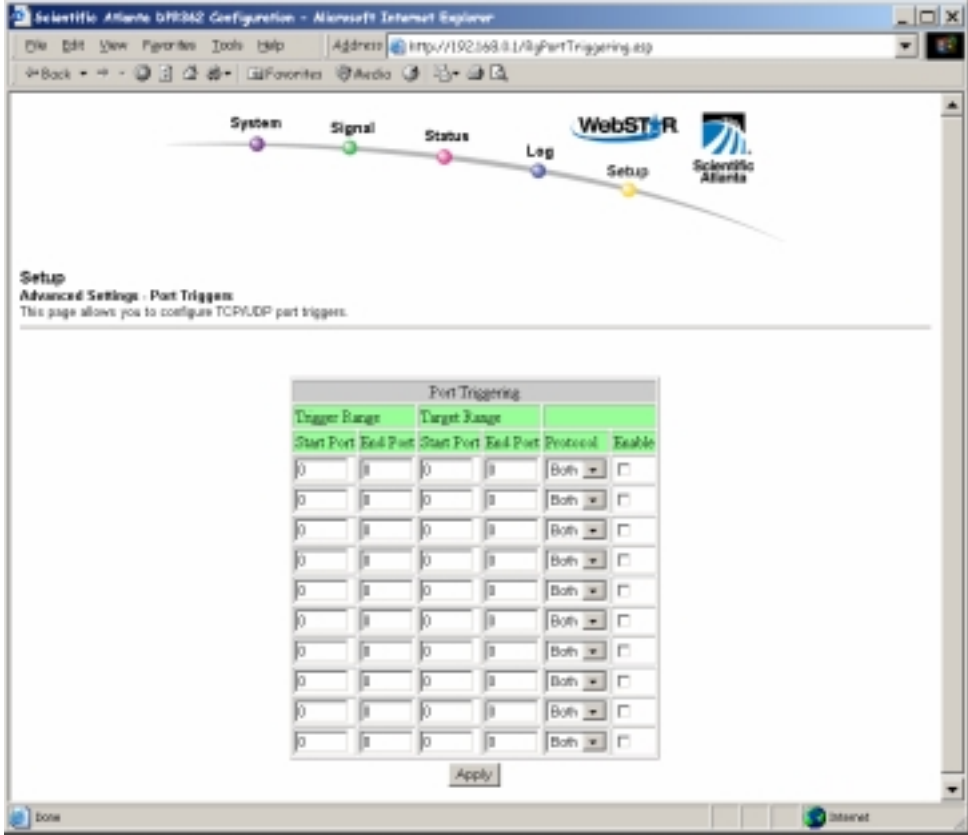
Scientific Atlanta DPR362 Configuration - Microsoft Internet Explorer

File Edit View Favorites Tools Help

Address http://192.168.0.1/RgPortTriggering.asp

Back Favorites Media

System Signal Status Log Setup

WebSTAR

Scientific Atlanta

Setup
Advanced Settings - Port Triggers
This page allows you to configure TCP/UDP port triggers.

| Port Triggering | | | | | |
|---|---|---|---|---|---|
| Trigger Range | | Target Range | | | |
| Start Port | End Port | Start Port | End Port | Protocol | Enable |
| 0 | 0 | 0 | 0 | Both | |
| 0 | 0 | 0 | 0 | Both | |
| 0 | 0 | 0 | 0 | Both | |
| 0 | 0 | 0 | 0 | Both | |
| 0 | 0 | 0 | 0 | Both | |
| 0 | 0 | 0 | 0 | Both | |
| 0 | 0 | 0 | 0 | Both | |
| 0 | 0 | 0 | 0 | Both | |
| 0 | 0 | 0 | 0 | Both | |
| 0 | 0 | 0 | 0 | Both | |

Apply

Done

Internet